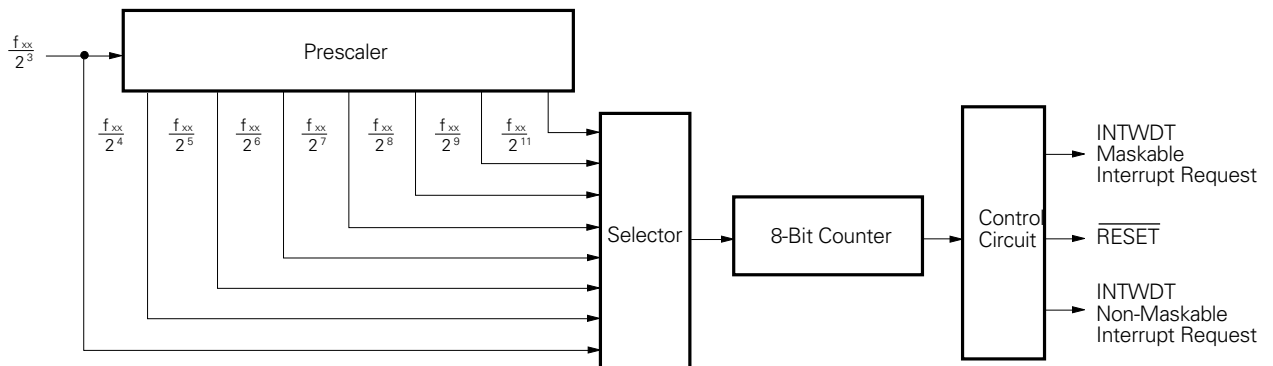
$\frac{f_{xx}}{2^3}$

Prescaler

$\frac{f_{xx}}{2^4}$ $\frac{f_{xx}}{2^5}$ $\frac{f_{xx}}{2^6}$ $\frac{f_{xx}}{2^7}$ $\frac{f_{xx}}{2^8}$ $\frac{f_{xx}}{2^9}$ $\frac{f_{xx}}{2^{11}}$

Selector

8-Bit Counter

Control Circuit

INTWDT Maskable Interrupt Request

$\overline{\text{RESET}}$

INTWDT Non-Maskable Interrupt Request